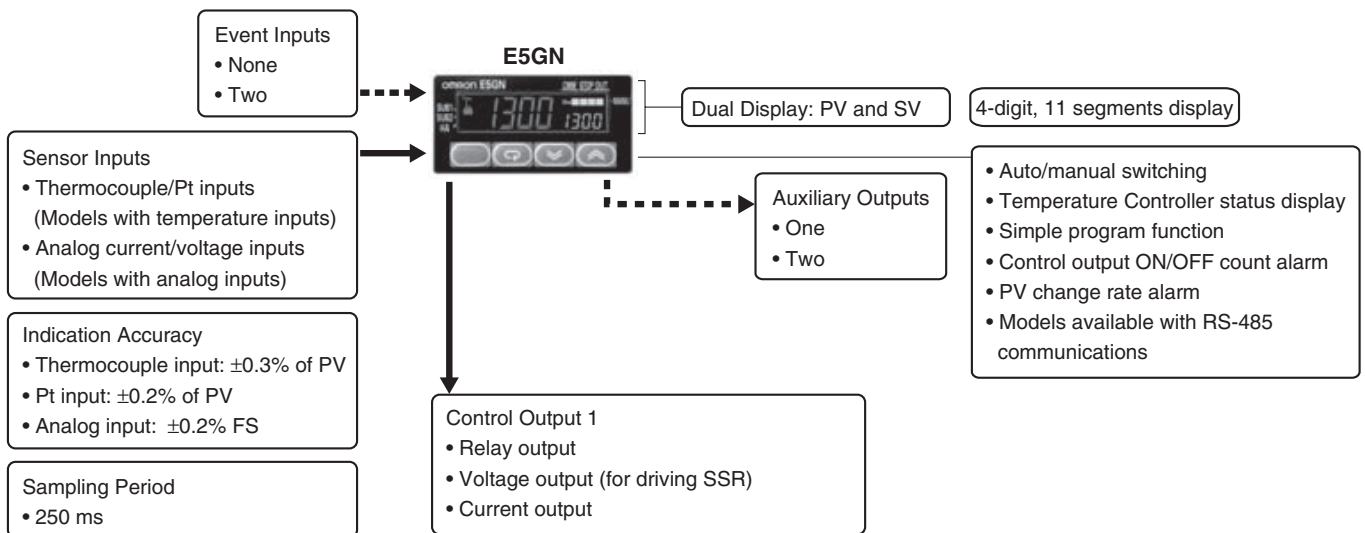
Event Inputs
• None
• Two

E5GN

omron E5GN

1300 1300

Dual Display: PV and SV

4-digit, 11 segments display

Sensor Inputs
• Thermocouple/Pt inputs (Models with temperature inputs)
• Analog current/voltage inputs (Models with analog inputs)

• Auto/manual switching
• Temperature Controller status display
• Simple program function
• Control output ON/OFF count alarm
• PV change rate alarm
• Models available with RS-485 communications

Auxiliary Outputs
• One
• Two

Indication Accuracy
• Thermocouple input: ±0.3% of PV
• Pt input: ±0.2% of PV
• Analog input: ±0.2% FS

Control Output 1
• Relay output
• Voltage output (for driving SSR)
• Current output

Sampling Period
• 250 ms